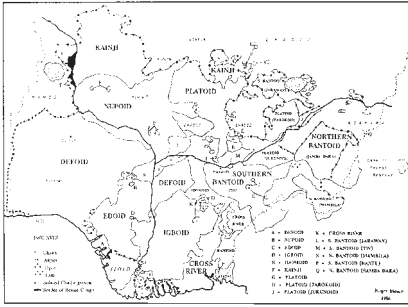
KAINJI

KAINJI

NUPOID

PLATOID

DEFOID

DEFOID

EDOID

IGBOID

SOUTHERN BANTOID

NORTHERN BANTOID

CROSS RIVER

A = BENOID
B = NUPOID
C = EDOID
D = IGBOID
E = DEFOID
F = KAINJI
G = PLATOID
H = PLATOID (JARAWAN)
I = PLATOID (JUKUNOID)

K = CROSS RIVER
L = S. BANTOID (JARAWAN)
M = S. BANTOID (TIV)
N = N. BANTOID (MAMBILA)
P = S. BANTOID (BANTU)
Q = N. BANTOID (SAMBA DAKA)

Roger Blench
1986